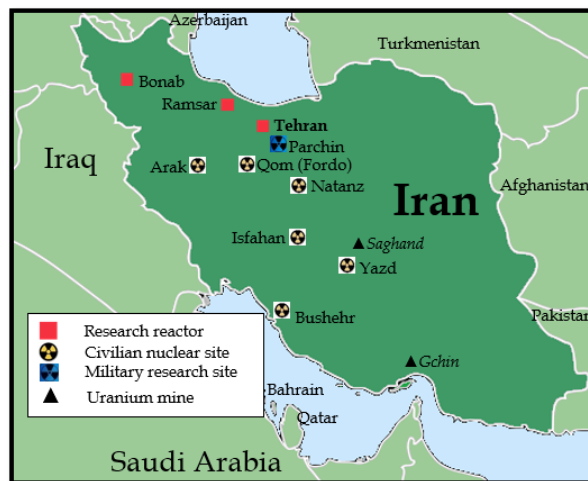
Azerbaijan
Turkmenistan
Bonab
Ramsar
Tehran
Parchin
Iraq
Arak
Qom (Fordo)
Natanz
Iran
Afghanistan
Isfahan
Saghand
Yazd
Bushehr
Pakistan
Research reactor
Civilian nuclear site
Military research site
Uranium mine
Gchin
Bahrain
Qatar
Saudi Arabia